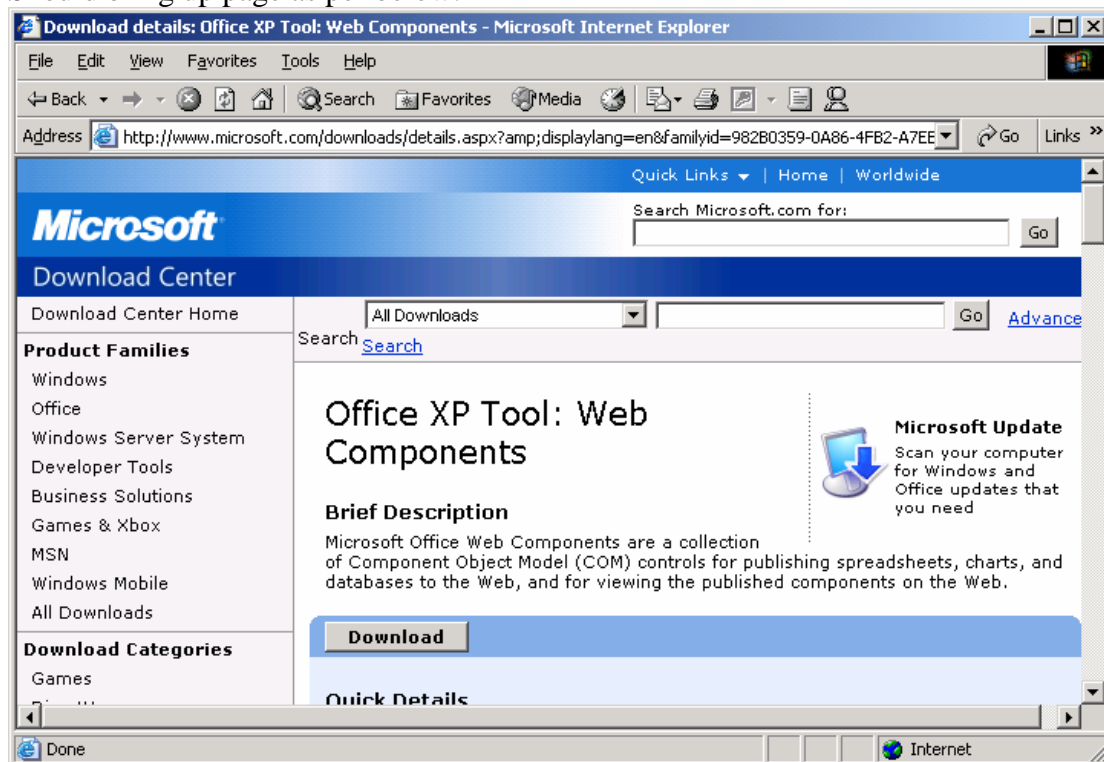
Download details: Office XP Tool: Web Components - Microsoft Internet Explorer

File Edit View Favorites Tools Help

Back Search Favorites Media

Address http://www.microsoft.com/downloads/details.aspx?amp;displaylang=en&familyid=982B0359-0A86-4FB2-A7EE Go Links »

Quick Links | Home | Worldwide

Microsoft

Search Microsoft.com for:

Go

Download Center

Download Center Home

All Downloads Go Advance

Search Search

Product Families

Windows

Office

Windows Server System

Developer Tools

Business Solutions

Games & Xbox

MSN

Windows Mobile

All Downloads

Download Categories

Games

Office XP Tool: Web Components

Microsoft Update

Scan your computer for Windows and Office updates that you need

Brief Description

Microsoft Office Web Components are a collection of Component Object Model (COM) controls for publishing spreadsheets, charts, and databases to the Web, and for viewing the published components on the Web.

Download

Quick Details

Done

Internet